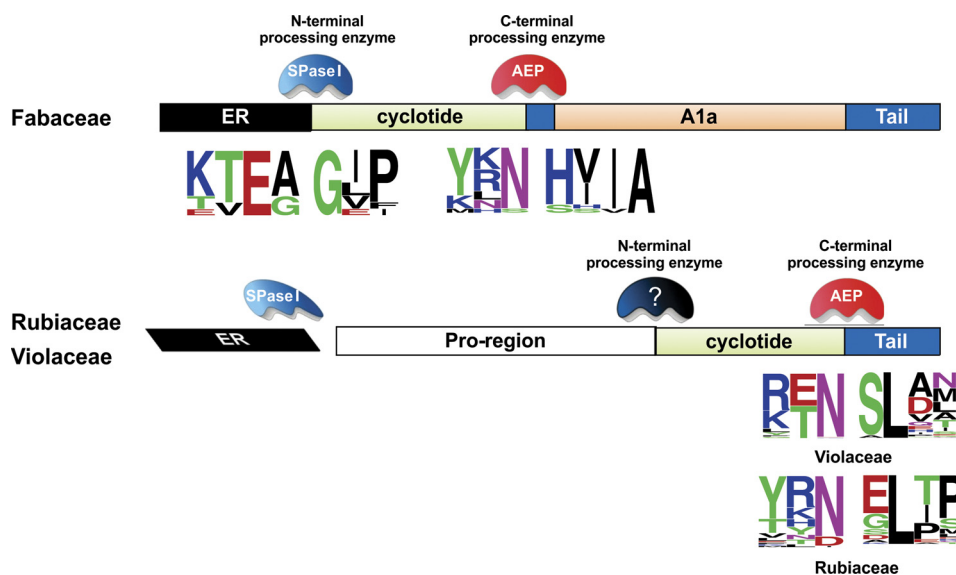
N-terminal processing enzyme

C-terminal processing enzyme

SPase I

AEP

Fabaceae

ER

cyclotide

A1a

Tail

KTEA GLP YKN HY A

N-terminal processing enzyme

C-terminal processing enzyme

SPase I

?

AEP

Rubiaceae

Violaceae

ER

Pro-region

cyclotide

Tail

RENT SLAM

Violaceae

YRN ELTP

Rubiaceae